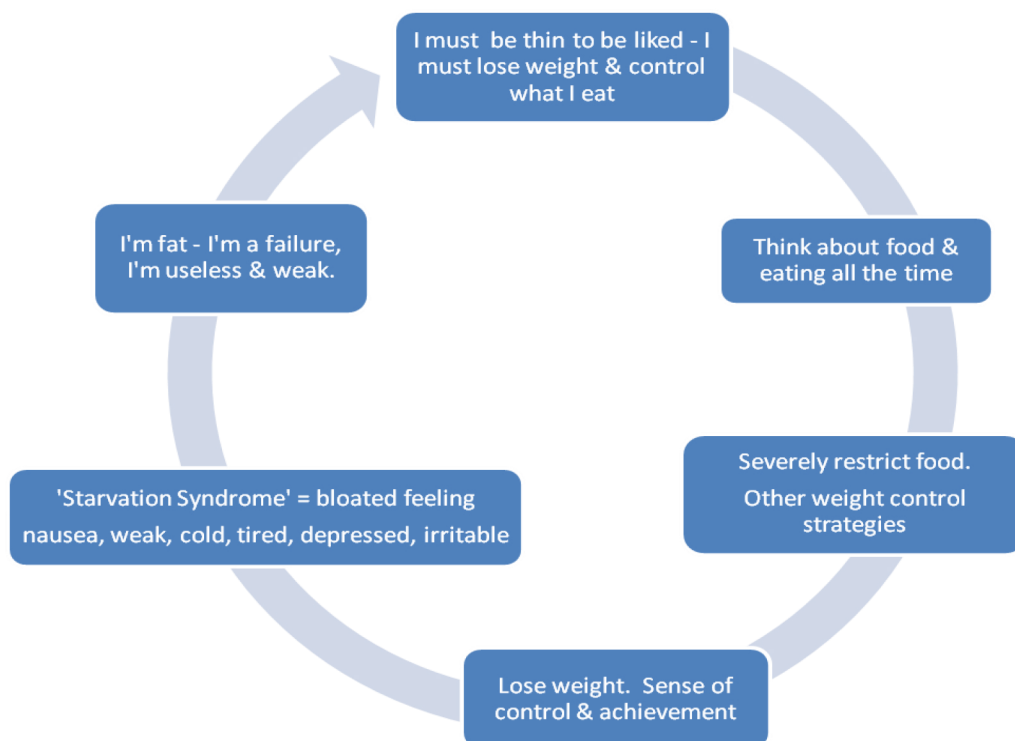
I must be thin to be liked - I must lose weight & control what I eat

Think about food & eating all the time

Severely restrict food.

Other weight control strategies

Lose weight. Sense of control & achievement

'Starvation Syndrome' = bloated feeling

nausea, weak, cold, tired, depressed, irritable

I'm fat - I'm a failure, I'm useless & weak.